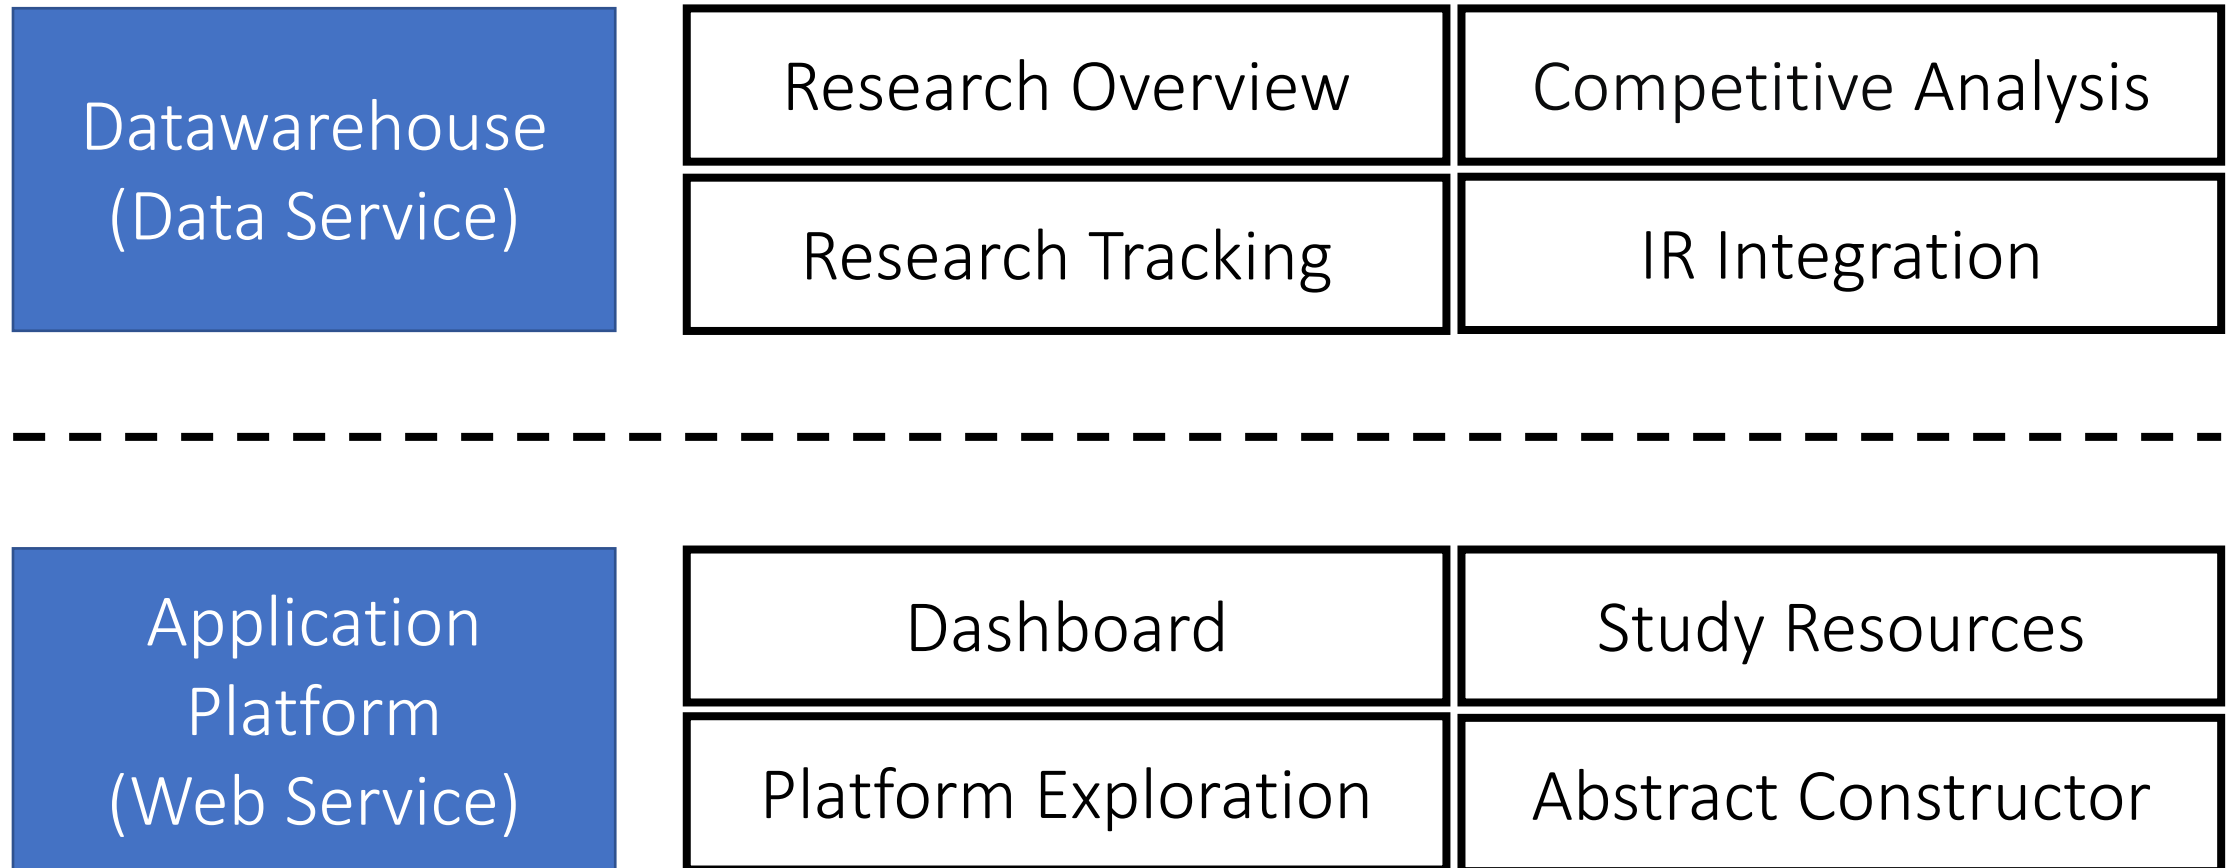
Datawarehouse (Data Service)

Research Overview

Competitive Analysis

Research Tracking

IR Integration

Application Platform (Web Service)

Dashboard

Study Resources

Platform Exploration

Abstract Constructor